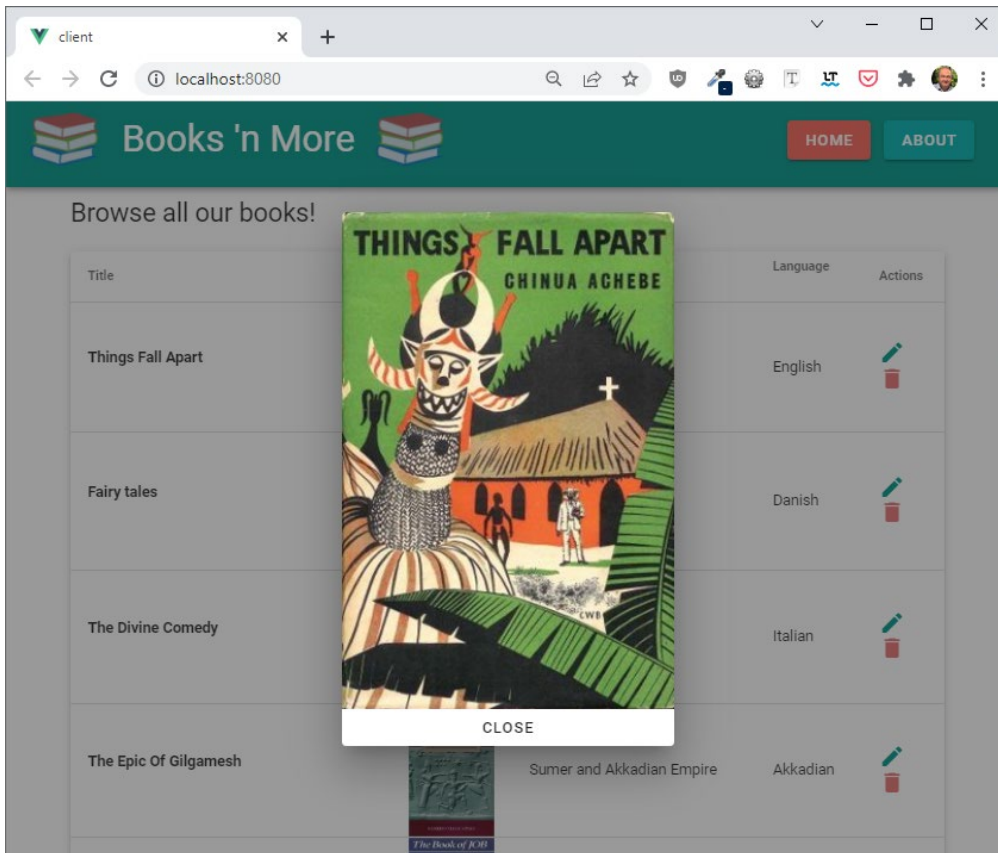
client
localhost:8080

Books 'n More

HOME
ABOUT

Browse all our books!

| Title | | | Language | Actions |
|---|---|---|---|---|
| Things Fall Apart | | | English | |
| Fairy tales | | | Danish | |
| The Divine Comedy | | | Italian | |
| The Epic Of Gilgamesh | | Sumer and Akkadian Empire | Akkadian | |

THINGS FALL APART
CHINUA ACHEBE
CWB

CLOSE

The Book of JOB